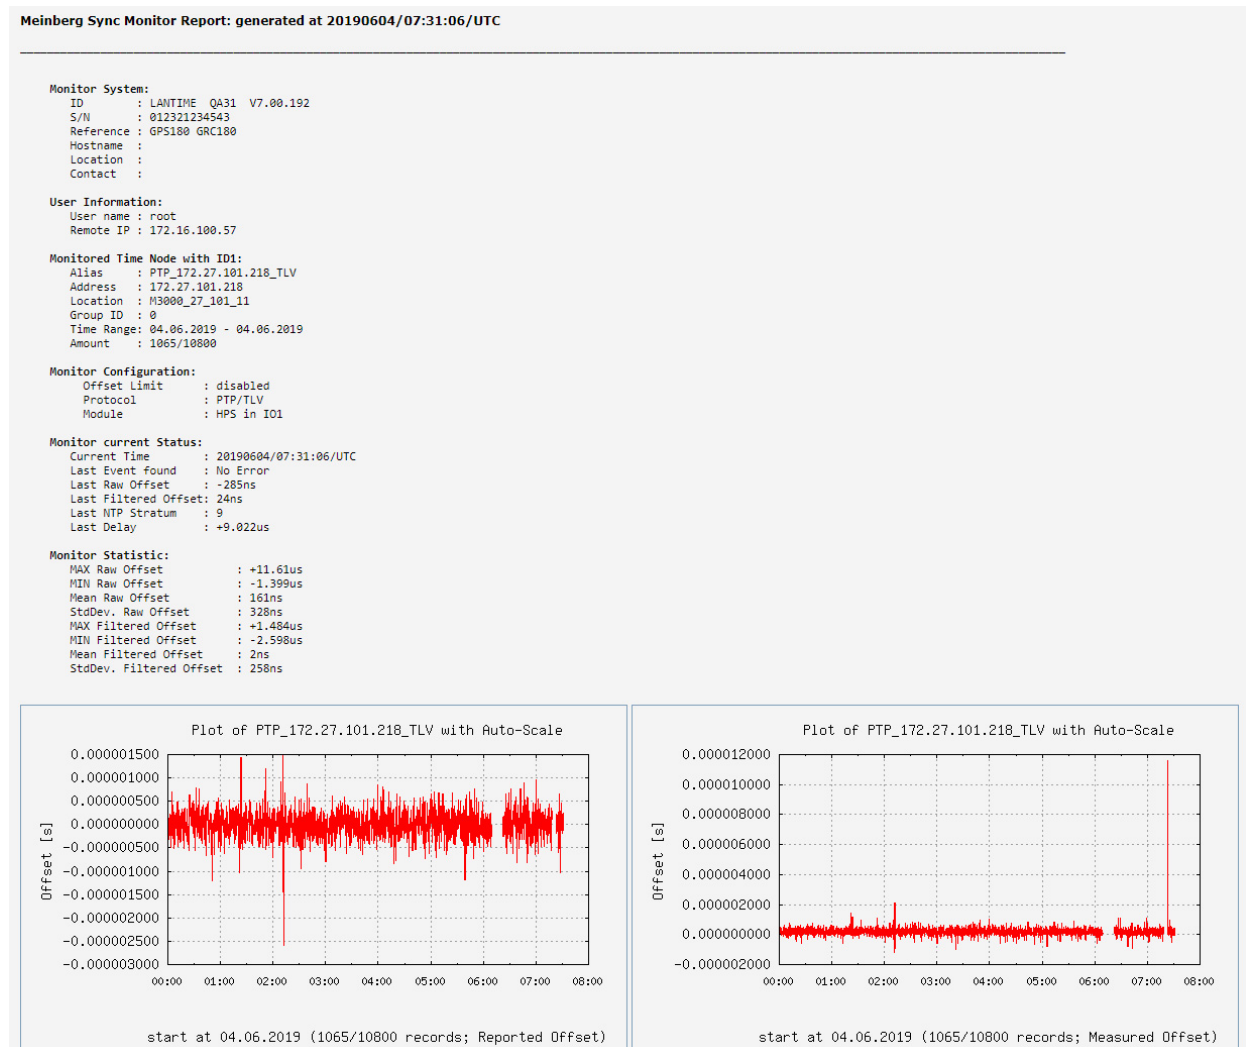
Meinberg Sync Monitor Report: generated at 20190604/07:31:06/UTC

Monitor System:
ID : LANTIME QA31 V7.00.192
S/N : 012321234543
Reference : GPS180 GRC180
Hostname :
Location :
Contact :

User Information:
User name : root
Remote IP : 172.16.100.57

Monitored Time Node with ID1:
Alias : PTP_172.27.101.218_TLV
Address : 172.27.101.218
Location : M3000_27_101_11
Group ID : 0
Time Range: 04.06.2019 - 04.06.2019
Amount : 1065/10800

Monitor Configuration:
Offset Limit : disabled
Protocol : PTP/TLV
Module : HPS in IO1

Monitor current Status:
Current Time : 20190604/07:31:06/UTC
Last Event found : No Error
Last Raw Offset : -285ns
Last Filtered Offset: 24ns
Last NTP Stratum : 9
Last Delay : +9.022us

Monitor Statistic:
MAX Raw Offset : +11.61us
MIN Raw Offset : -1.399us
Mean Raw Offset : 161ns
StdDev. Raw Offset : 328ns
MAX Filtered Offset : +1.484us
MIN Filtered Offset : -2.598us
Mean Filtered Offset : 2ns
StdDev. Filtered Offset : 258ns

Plot of PTP_172.27.101.218_TLV with Auto-Scale

Offset [s]

0.000001500
0.000001000
0.000000500
0.000000000
-0.000000500
-0.000001000
-0.000001500
-0.000002000
-0.000002500
-0.000003000

00:00 01:00 02:00 03:00 04:00 05:00 06:00 07:00 08:00

start at 04.06.2019 (1065/10800 records; Reported Offset)

Plot of PTP_172.27.101.218_TLV with Auto-Scale

Offset [s]

0.000012000
0.000010000
0.000008000
0.000006000
0.000004000
0.000002000
0.000000000
-0.000002000

00:00 01:00 02:00 03:00 04:00 05:00 06:00 07:00 08:00

start at 04.06.2019 (1065/10800 records; Measured Offset)